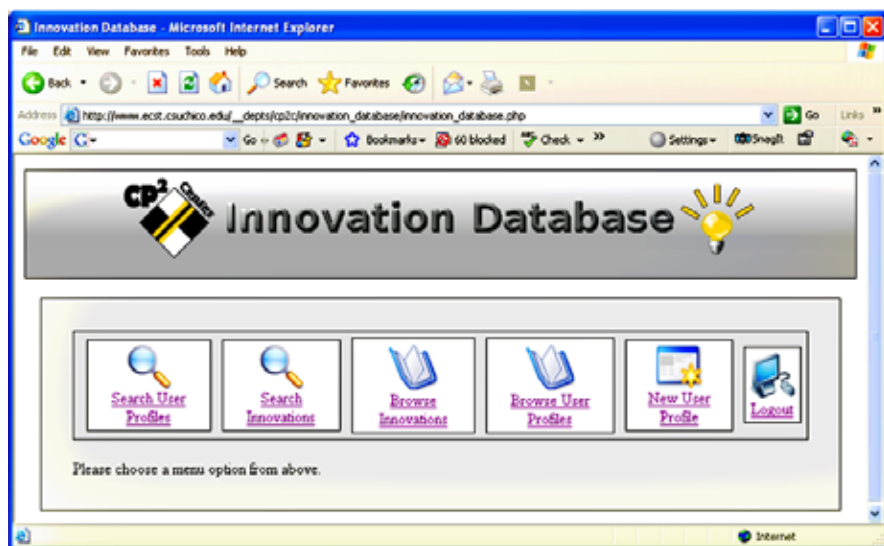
Innovation Database - Microsoft Internet Explorer

File Edit View Favorites Tools Help

Back Search Favorites

Address http://www.ecst.csuchico.edu/__depts/cp2c/innovation_database/innovation_database.php Go Links

Google G- Go Bookmarks 60 blocked Check Settings SnagIt

$CP^2$ Center

Innovation Database

Search User Profiles

Search Innovations

Browse Innovations

Browse User Profiles

New User Profile

Logout

Please choose a menu option from above.

Internet